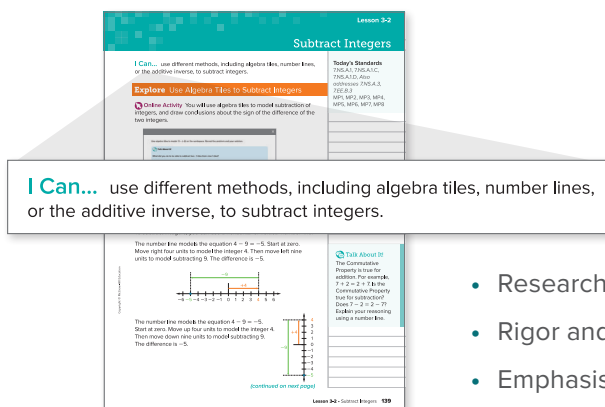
Lesson 3-2

Subtract Integers

I Can... use different methods, including algebra tiles, number lines, or the additive inverse, to subtract integers.

Today's Standards
7.NS.A.1, 7.NS.A.1.C, 7.NS.A.1.D, Also addresses 7.NS.A.3, 7.EE.B.3
MP1, MP2, MP3, MP4, MP5, MP6, MP7, MP8

Explore Use Algebra Tiles to Subtract Integers

Online Activity You will use algebra tiles to model subtraction of integers, and draw conclusions about the sign of the difference of the two integers.

I Can... use different methods, including algebra tiles, number lines, or the additive inverse, to subtract integers.

The number line models the equation $4 - 9 = -5$. Start at zero. Move right four units to model the integer 4. Then move left nine units to model subtracting 9. The difference is $-5$.

The number line models the equation $4 - 9 = -5$. Start at zero. Move up four units to model the integer 4. Then move down nine units to model subtracting 9. The difference is $-5$.

Talk About It!
The Commutative Property is true for addition. For example, $7 + 2 = 2 + 7$. Is the Commutative Property true for subtraction? Does $7 - 2 = 2 - 7$? Explain your reasoning using a number line.

(continued on next page)

Lesson 3-2 • Subtract Integers 139

• Research
• Rigor and
• Emphasis